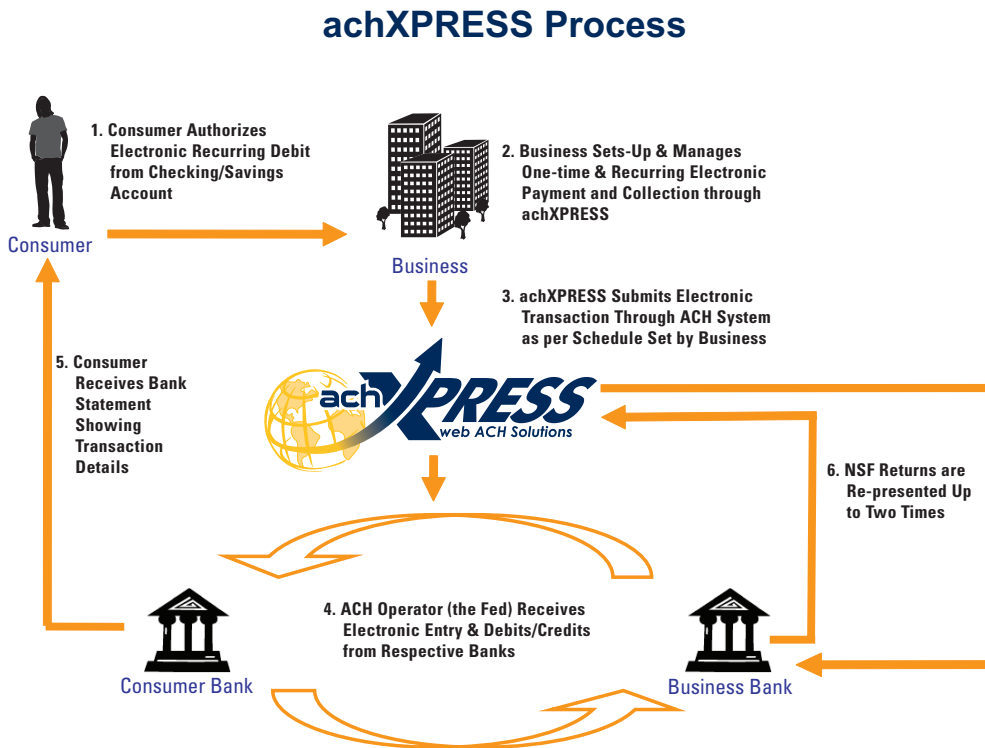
achXPRESS Process

1. Consumer Authorizes Electronic Recurring Debit from Checking/Savings Account

Consumer

2. Business Sets-Up & Manages One-time & Recurring Electronic Payment and Collection through achXPRESS

Business

3. achXPRESS Submits Electronic Transaction Through ACH System as per Schedule Set by Business

5. Consumer Receives Bank Statement Showing Transaction Details

achXPRESS web ACH Solutions

6. NSF Returns are Re-presented Up to Two Times

4. ACH Operator (the Fed) Receives Electronic Entry & Debits/Credits from Respective Banks

Consumer Bank

Business Bank